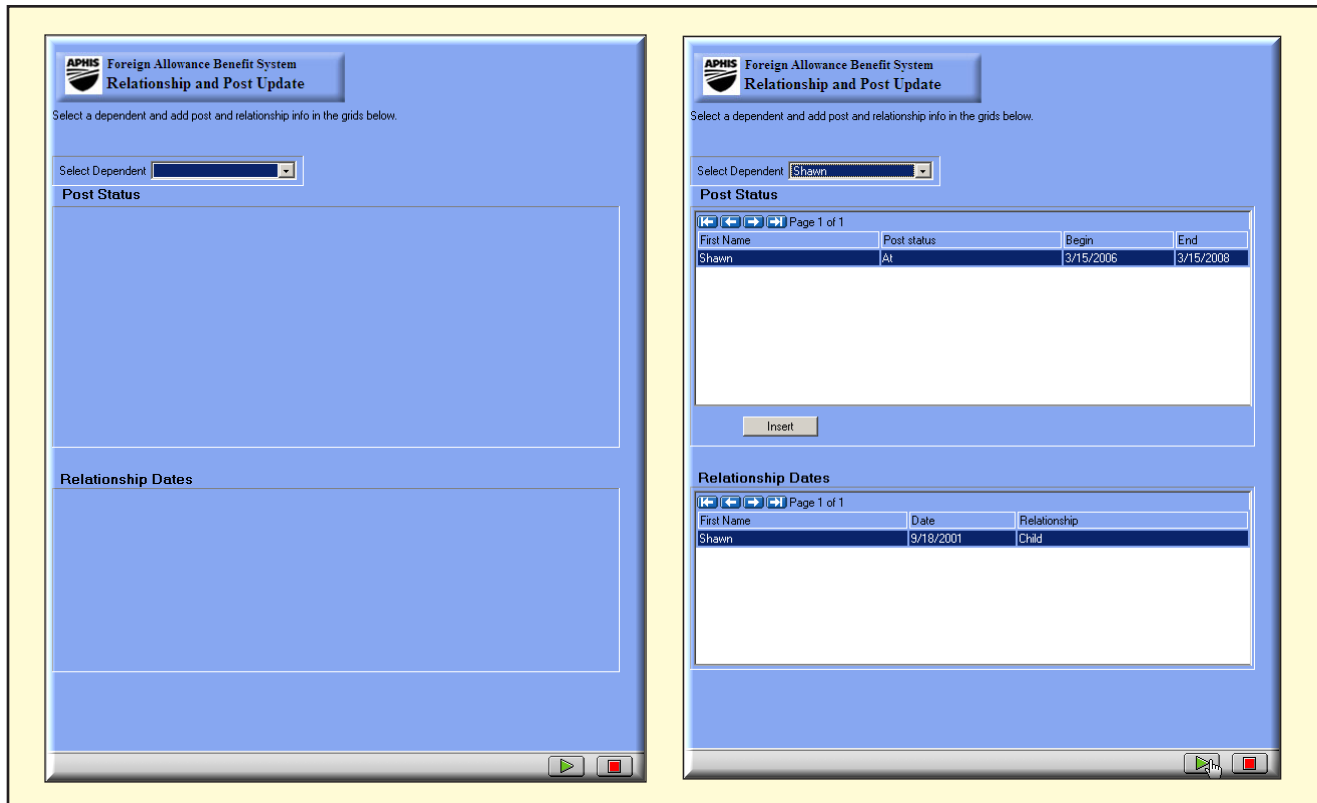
APHIS Foreign Allowance Benefit System
Relationship and Post Update

Select a dependent and add post and relationship info in the grids below.

Select Dependent

Post Status

Relationship Dates

APHIS Foreign Allowance Benefit System
Relationship and Post Update

Select a dependent and add post and relationship info in the grids below.

Select Dependent Shawn

Post Status

Page 1 of 1

| First Name | Post status | Begin | End |
|---|---|---|---|
| Shawn | At | 3/15/2006 | 3/15/2008 |

Insert

Relationship Dates

Page 1 of 1

| First Name | Date | Relationship |
|---|---|---|
| Shawn | 9/18/2001 | Child |